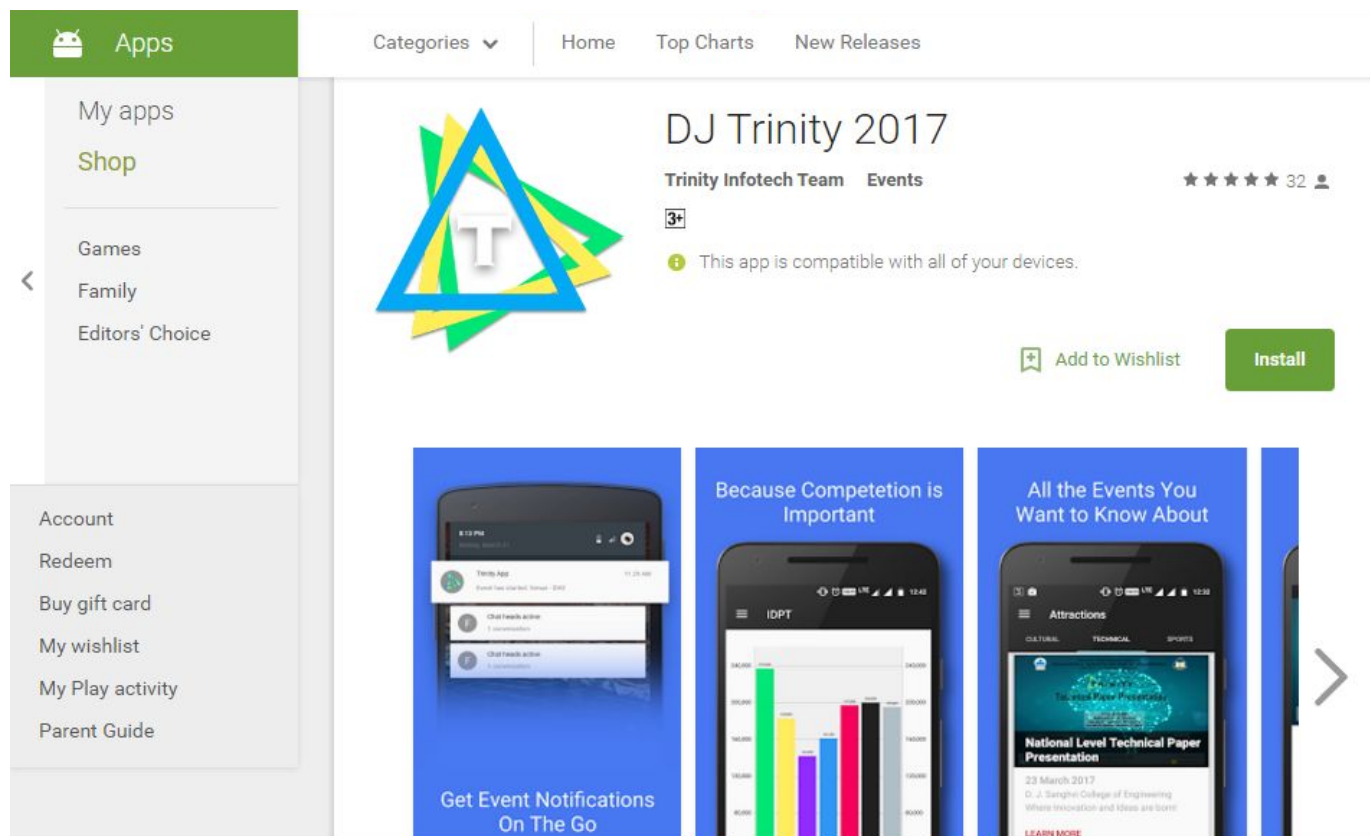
Apps

Categories Home Top Charts New Releases

My apps
Shop

Games
Family
Editors' Choice

Account
Redeem
Buy gift card
My wishlist
My Play activity
Parent Guide

T

DJ Trinity 2017

Trinity Infotech Team Events

★★★★★ 32

3+

This app is compatible with all of your devices.

Add to Wishlist

Install

Trinity App

Chat heads active

Chat heads active

Get Event Notifications On The Go

Because Competetion is Important

IDPT

All the Events You Want to Know About

Attractions

CULTURAL TECHNICAL SPORTS

National Level Technical Paper Presentation

23 March 2017

D. J. Sanghvi College of Engineering

LEARN MORE